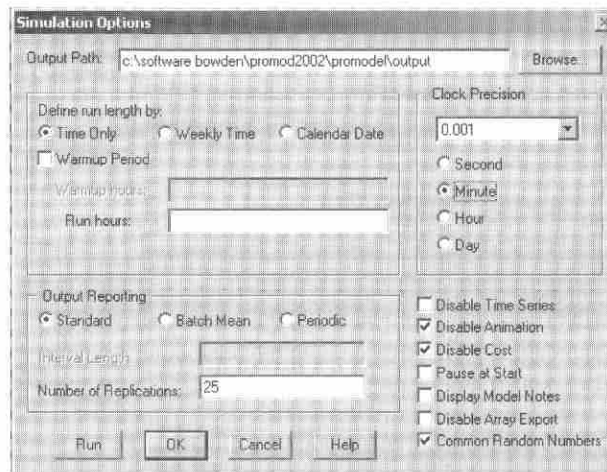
Simulation Options

Output Path: c:\software bowden\promod2002\promodel\output Browse...

Define run length by:
Time Only Weekly Time Calendar Date
Warmup Period
Warmup hours:
Run hours:

Clock Precision
0.001
Second
Minute
Hour
Day

Output Reporting
Standard Batch Mean Periodic
Interval Length
Number of Replications: 25

Disable Time Series
Disable Animation
Disable Cost
Pause at Start
Display Model Notes
Disable Array Export
Common Random Numbers

Run OK Cancel Help